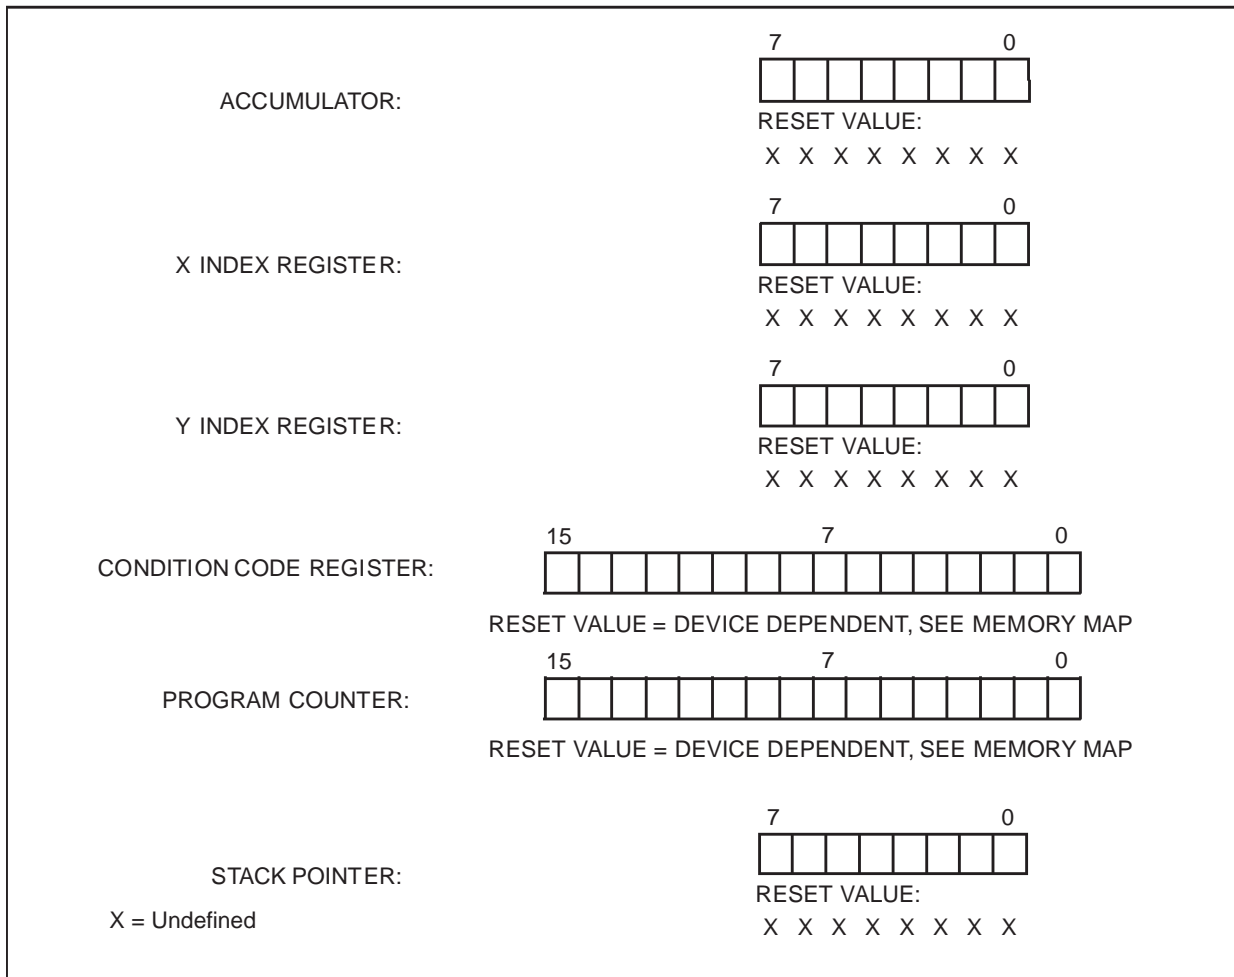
ACCUMULATOR:

7 0

RESET VALUE:

X X X X X X X X

X INDEX REGISTER:

7 0

RESET VALUE:

X X X X X X X X

Y INDEX REGISTER:

7 0

RESET VALUE:

X X X X X X X X

CONDITION CODE REGISTER:

15 7 0

RESET VALUE = DEVICE DEPENDENT, SEE MEMORY MAP

PROGRAM COUNTER:

15 7 0

RESET VALUE = DEVICE DEPENDENT, SEE MEMORY MAP

STACK POINTER:

7 0

RESET VALUE:

X X X X X X X X

X = Undefined